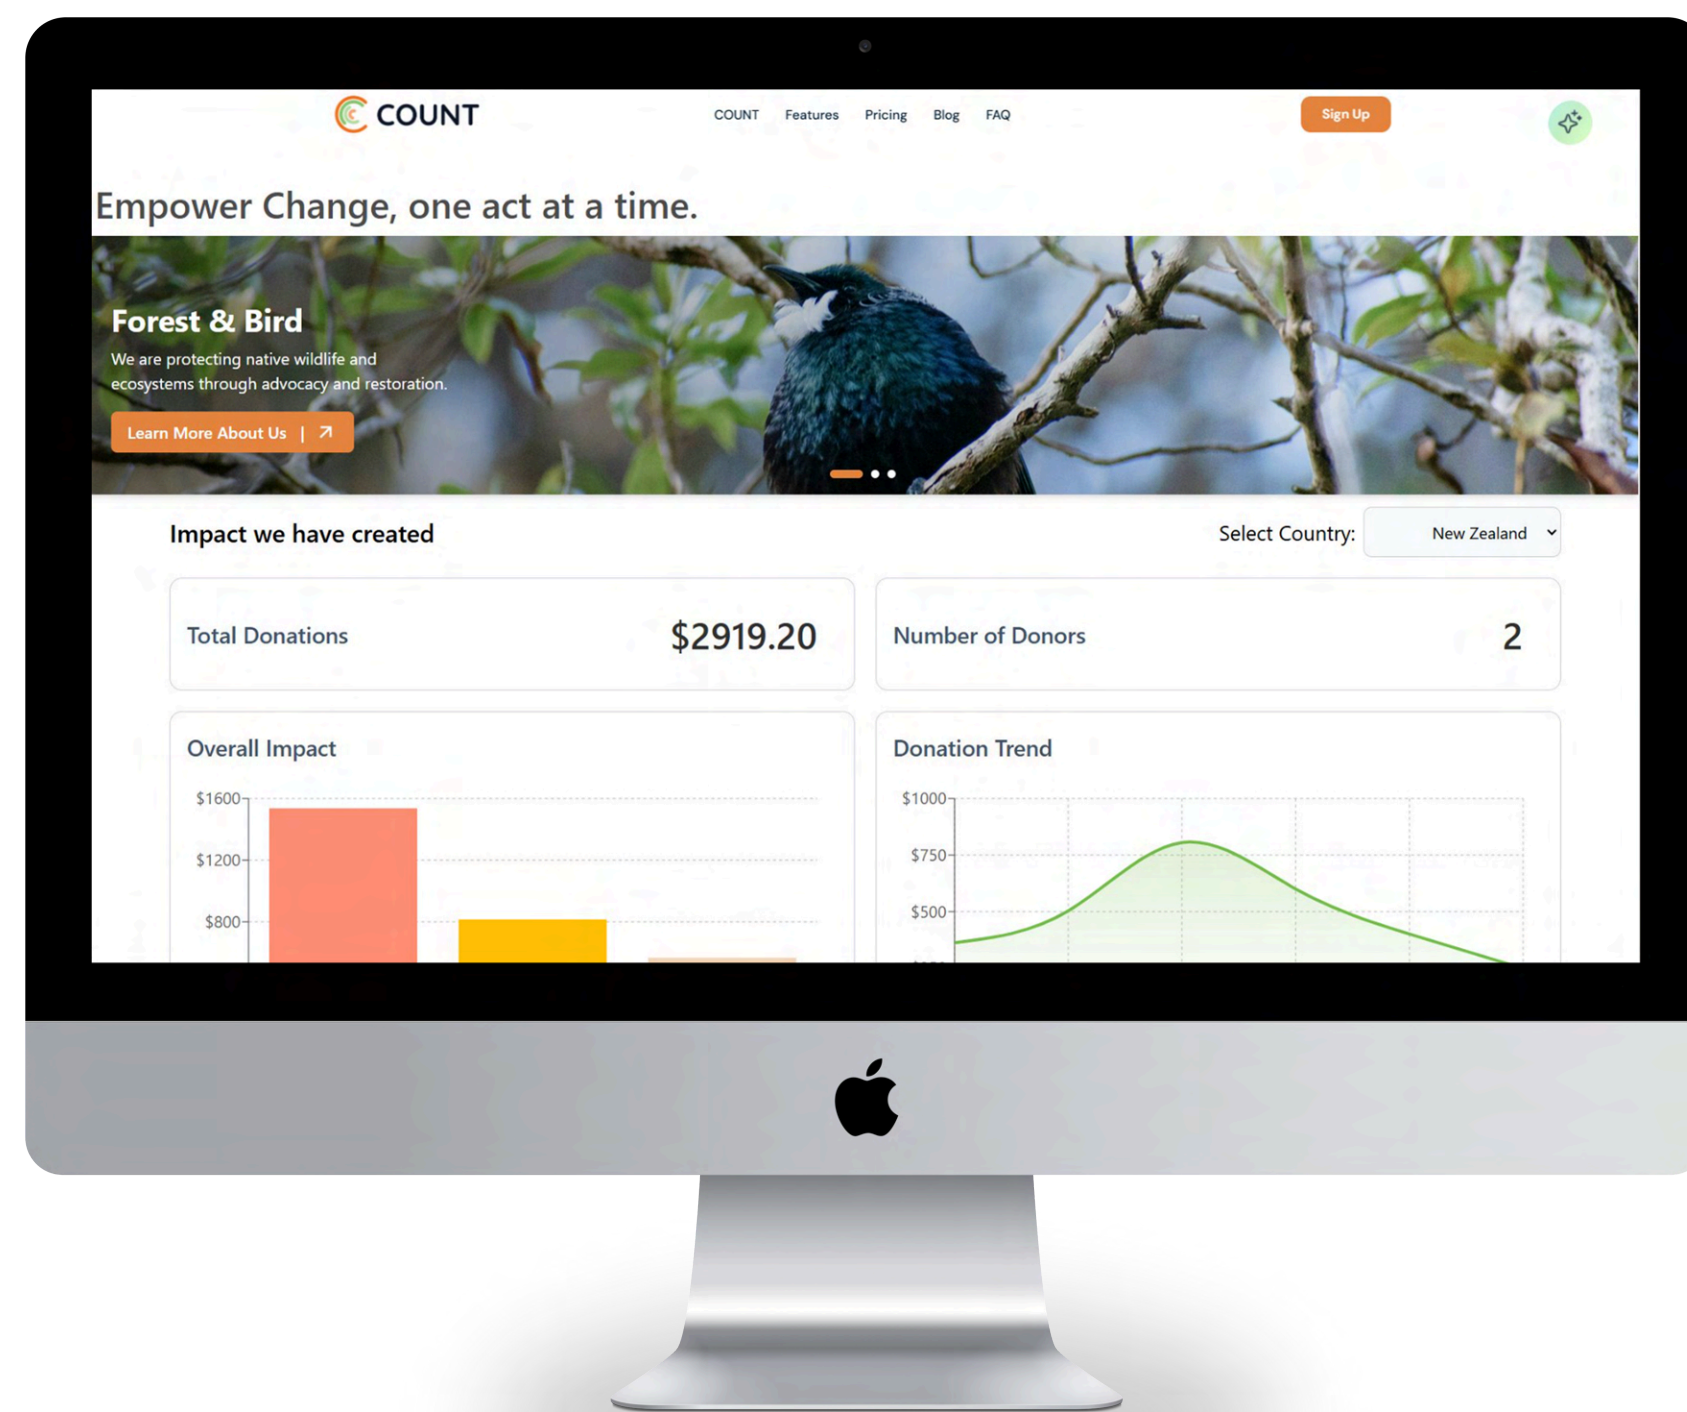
COUNT

COUNT Features Pricing Blog FAQ

Sign Up

Empower Change, one act at a time.

Forest & Bird

We are protecting native wildlife and ecosystems through advocacy and restoration.

Learn More About Us | ↗

Impact we have created

Select Country: New Zealand

Total Donations $2919.20

Number of Donors 2

Overall Impact

$1600
$1200
$800

Donation Trend

$1000
$750
$500